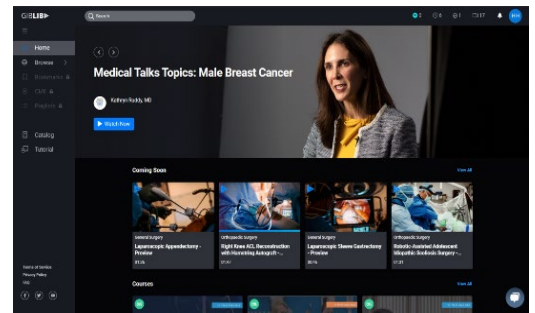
GIBLIB

Search

Home
Browse
Bookmarks
CME
Playlists

Catalog
Tutorial

Medical Talks Topics: Male Breast Cancer

Kathryn Ruddy, MD

Watch Now

Coming Soon
View All

General Surgery
Laparoscopic Appendectomy - Preview

Orthopaedic Surgery
Right Knee ACL Reconstruction with Hamstring Autograft -...

General Surgery
Laparoscopic Sleeve Gastrectomy - Preview

Orthopaedic Surgery
Robotic-Assisted Adolescent Idiopathic Scoliosis Surgery -...

Courses
View All

Terms of Service
Privacy Policy
FAQ